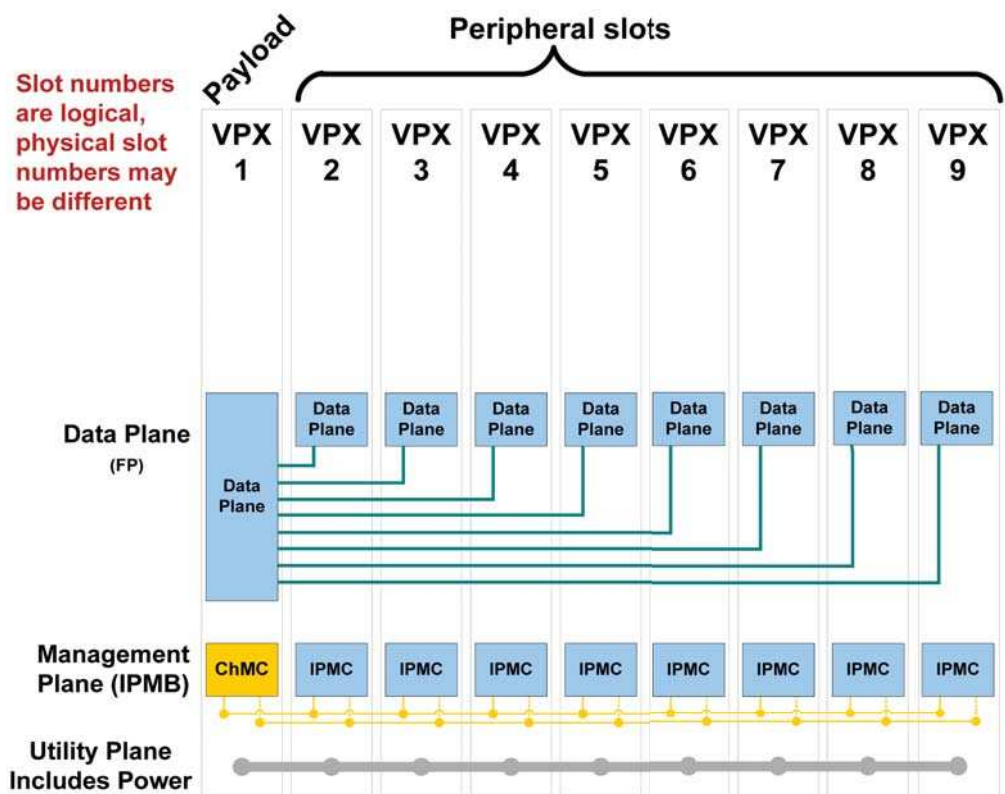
Payload

Peripheral slots

Slot numbers are logical, physical slot numbers may be different

VPX 1

VPX 2

VPX 3

VPX 4

VPX 5

VPX 6

VPX 7

VPX 8

VPX 9

Data Plane (FP)

Data Plane

Data Plane

Data Plane

Data Plane

Data Plane

Data Plane

Data Plane

Data Plane

Data Plane

Management Plane (IPMB)

ChMC

IPMC

IPMC

IPMC

IPMC

IPMC

IPMC

IPMC

IPMC

Utility Plane Includes Power